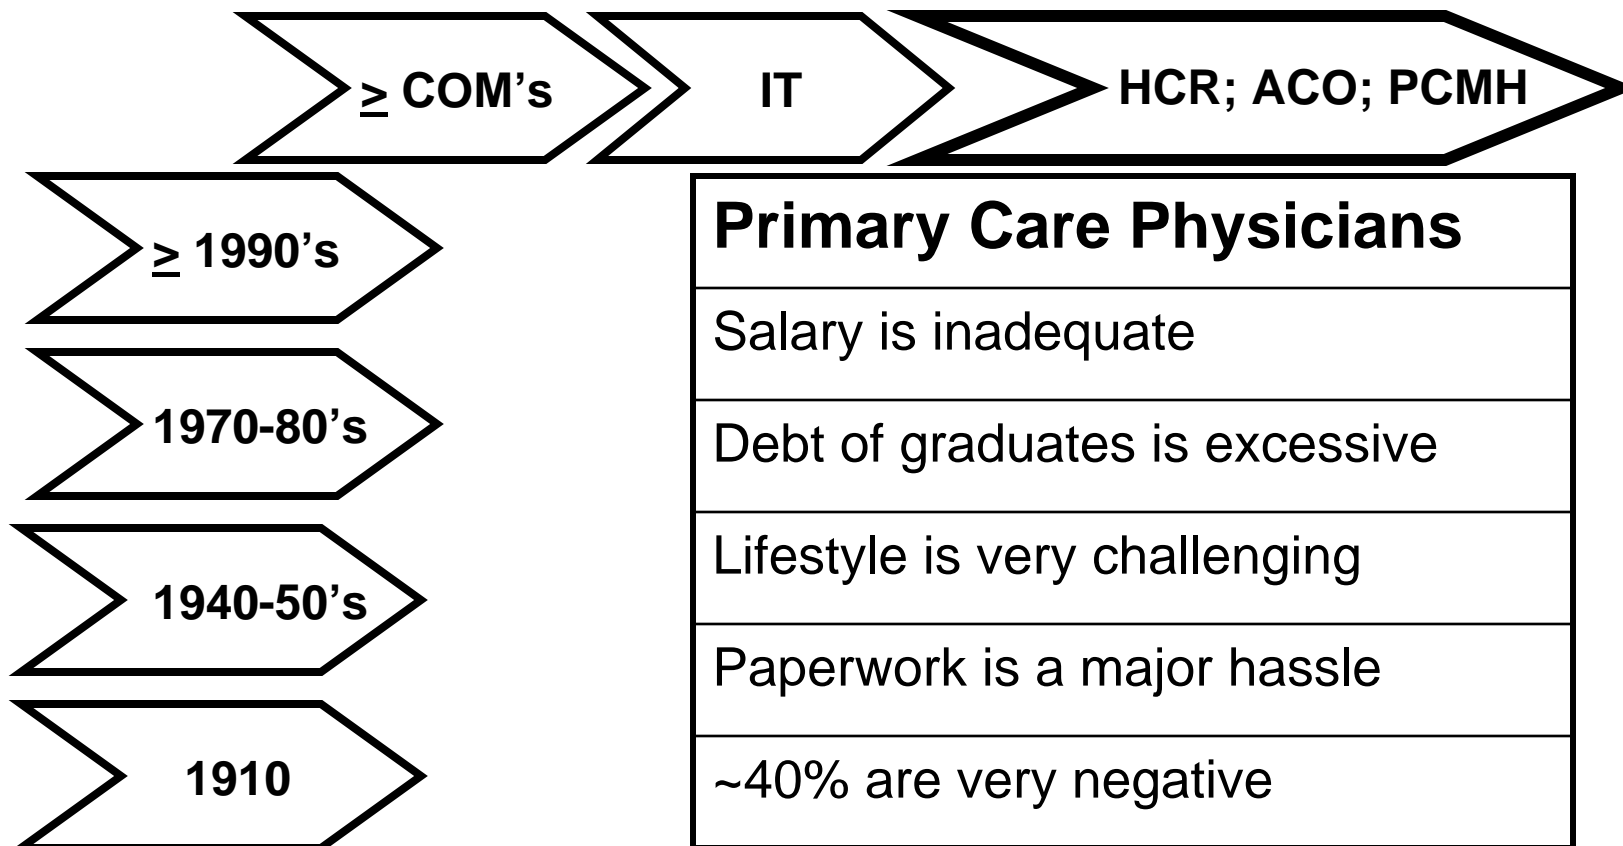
$\geq$ COM's

IT

HCR; ACO; PCMH

$\geq$ 1990's

1970-80's

1940-50's

1910

| Primary Care Physicians |
|---|
| Salary is inadequate |
| Debt of graduates is excessive |
| Lifestyle is very challenging |
| Paperwork is a major hassle |
| ~40% are very negative |